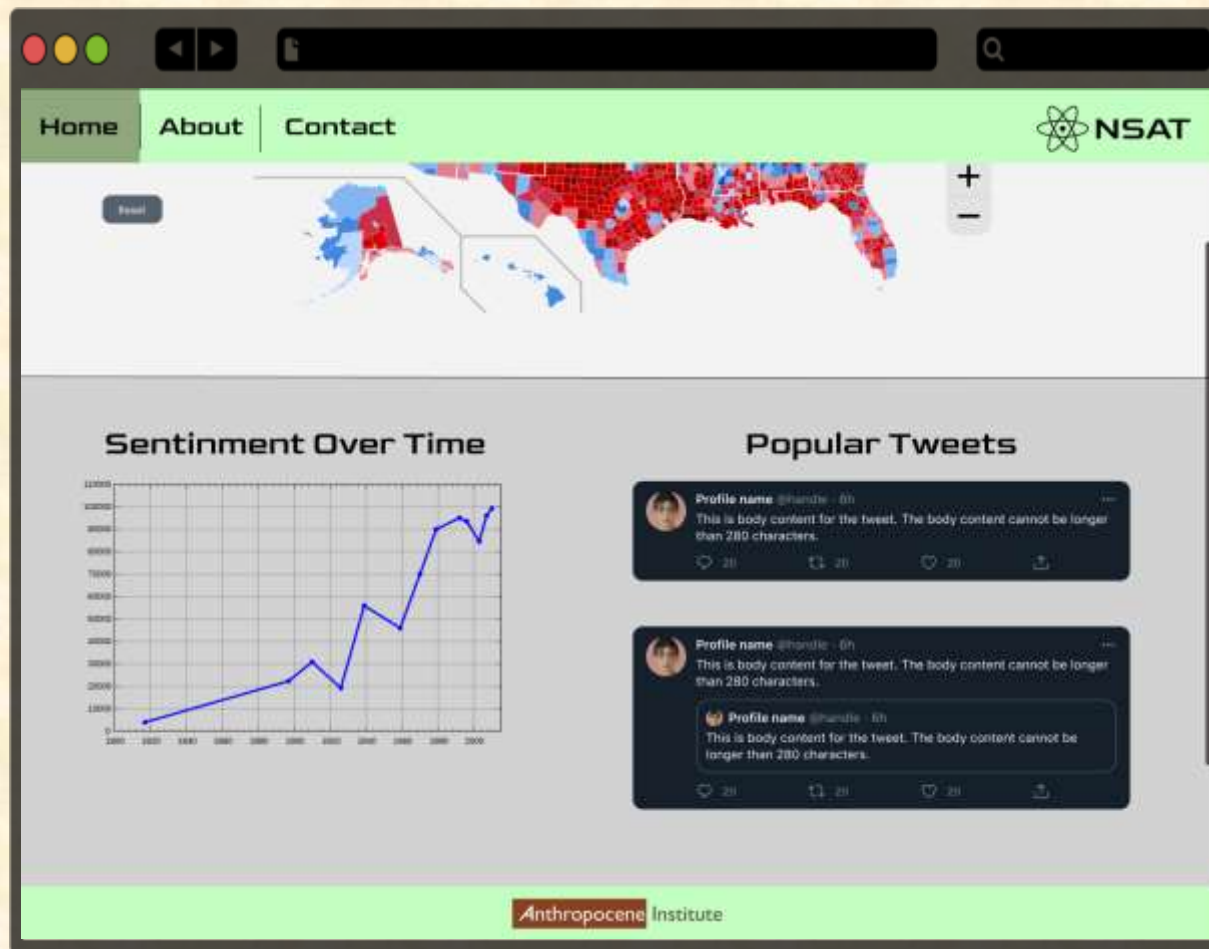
Home About Contact

NSAT

Reset

+
−

Sentiment Over Time

Popular Tweets

Profile name @handle · 6h
This is body content for the tweet. The body content cannot be longer than 280 characters.
20 20 20

Profile name @handle · 6h
This is body content for the tweet. The body content cannot be longer than 280 characters.

Profile name @handle · 6h
This is body content for the tweet. The body content cannot be longer than 280 characters.
20 20 20

Anthropocene Institute